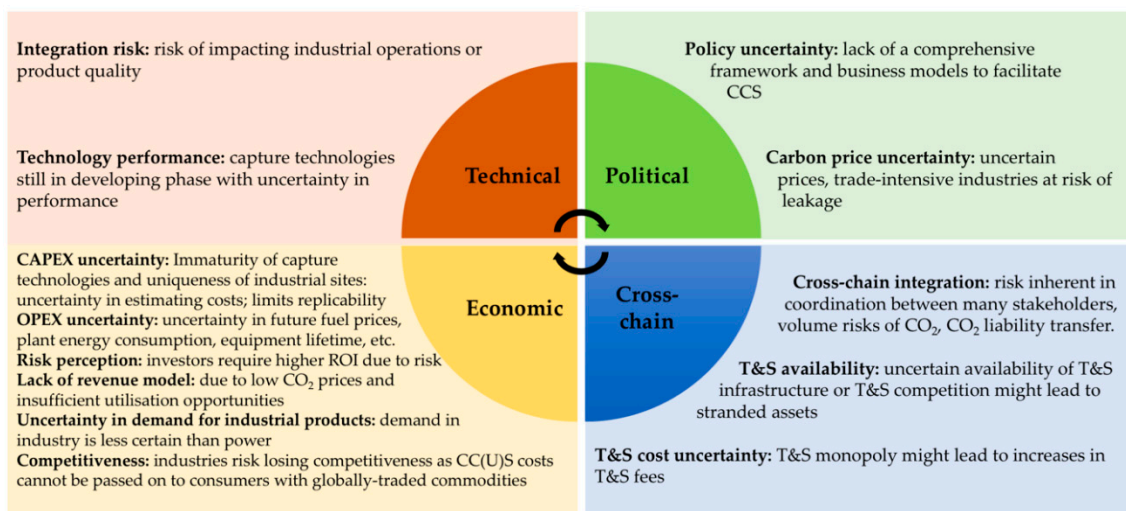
**Integration risk:** risk of impacting industrial operations or product quality

**Technology performance:** capture technologies still in developing phase with uncertainty in performance

**Policy uncertainty:** lack of a comprehensive framework and business models to facilitate CCS

**Carbon price uncertainty:** uncertain prices, trade-intensive industries at risk of leakage

Technical

Political

Economic

Cross-chain

**CAPEX uncertainty:** Immaturity of capture technologies and uniqueness of industrial sites: uncertainty in estimating costs; limits replicability
**OPEX uncertainty:** uncertainty in future fuel prices, plant energy consumption, equipment lifetime, etc.
**Risk perception:** investors require higher ROI due to risk
**Lack of revenue model:** due to low $CO_2$ prices and insufficient utilisation opportunities
**Uncertainty in demand for industrial products:** demand in industry is less certain than power
**Competitiveness:** industries risk losing competitiveness as CC(U)S costs cannot be passed on to consumers with globally-traded commodities

**Cross-chain integration:** risk inherent in coordination between many stakeholders, volume risks of $CO_2$, $CO_2$ liability transfer.

**T&S availability:** uncertain availability of T&S infrastructure or T&S competition might lead to stranded assets

**T&S cost uncertainty:** T&S monopoly might lead to increases in T&S fees